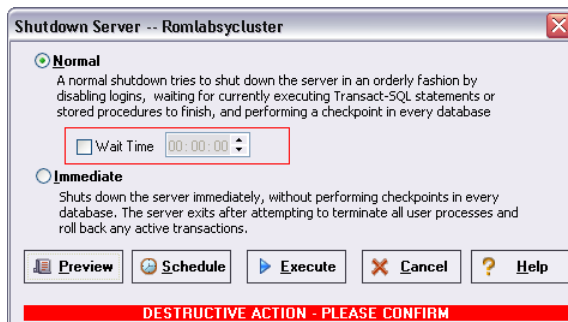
Shutdown Server -- Romlabsycluster

Normal

A normal shutdown tries to shut down the server in an orderly fashion by disabling logins, waiting for currently executing Transact-SQL statements or stored procedures to finish, and performing a checkpoint in every database

Wait Time 00:00:00

Immediate

Shuts down the server immediately, without performing checkpoints in every database. The server exits after attempting to terminate all user processes and roll back any active transactions.

Preview Schedule Execute Cancel Help

DESTRUCTIVE ACTION - PLEASE CONFIRM